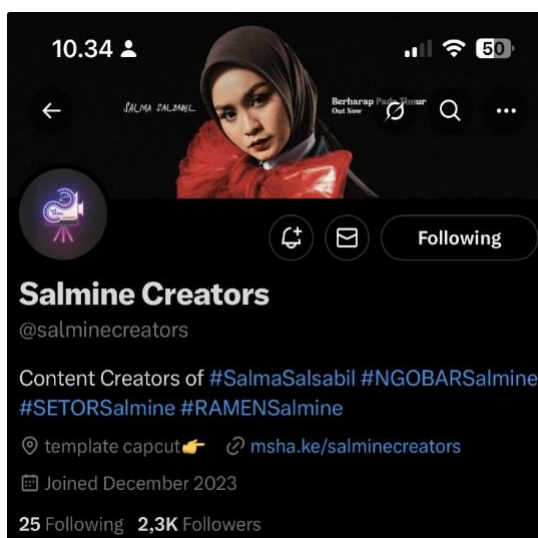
10.34

50

SALMA SALSABIL

Berharap Pada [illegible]mur
Out Now

Following

Salmine Creators
@salminecreators

Content Creators of #SalmaSalsabil #NGOBARSalmine #SETORSalmine #RAMENSalmine

template capcut👉 msha.ke/salminecreators

Joined December 2023

25 Following 2,3K Followers